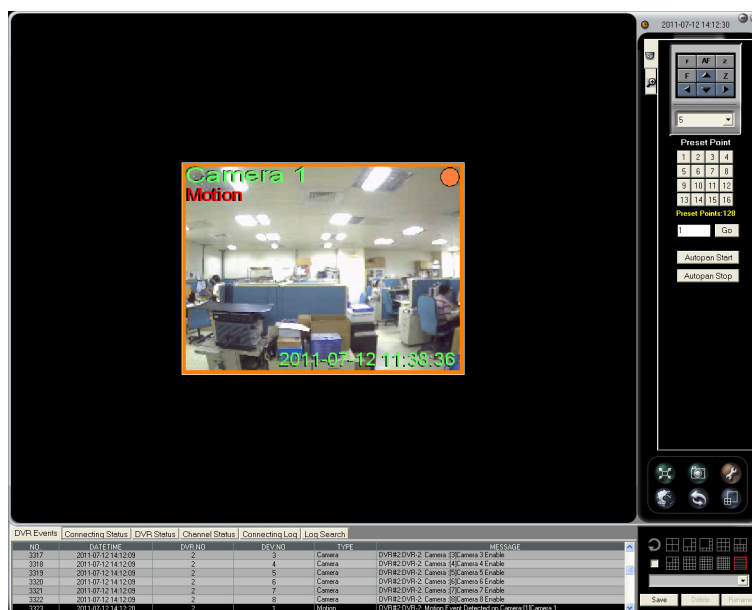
2011-07-12 14:12:30

F AF Z
F Z

5

Preset Point
| 1 | 2 | 3 | 4 |
|---|---|---|---|
| 5 | 6 | 7 | 8 |
| 9 | 10 | 11 | 12 |
| 13 | 14 | 15 | 16 |

Preset Points:128

1 Go

Autopan Start

Autopan Stop

Camera 1
Motion
2011-07-12 11:38:36

DVR Events | Connecting Status | DVR Status | Channel Status | Connecting Log | Log Search

| NO. | DATETIME | DVR NO | DEV NO | TYPE | MESSAGE |
|---|---|---|---|---|---|
| 3317 | 2011-07-12 14:12:09 | 2 | 3 | Camera | DVR#2:DVR-2: Camera :[3]Camera 3 Enable |
| 3318 | 2011-07-12 14:12:09 | 2 | 4 | Camera | DVR#2:DVR-2: Camera :[4]Camera 4 Enable |
| 3319 | 2011-07-12 14:12:09 | 2 | 5 | Camera | DVR#2:DVR-2: Camera :[5]Camera 5 Enable |
| 3320 | 2011-07-12 14:12:09 | 2 | 6 | Camera | DVR#2:DVR-2: Camera :[6]Camera 6 Enable |
| 3321 | 2011-07-12 14:12:09 | 2 | 7 | Camera | DVR#2:DVR-2: Camera :[7]Camera 7 Enable |
| 3322 | 2011-07-12 14:12:09 | 2 | 8 | Camera | DVR#2:DVR-2: Camera :[8]Camera 8 Enable |
| 3323 | 2011-07-12 14:12:20 | 2 | 1 | Motion | DVR#2:DVR-2: Motion Event Detected on Camera:[1]Camera 1 |

Save Delete Rename